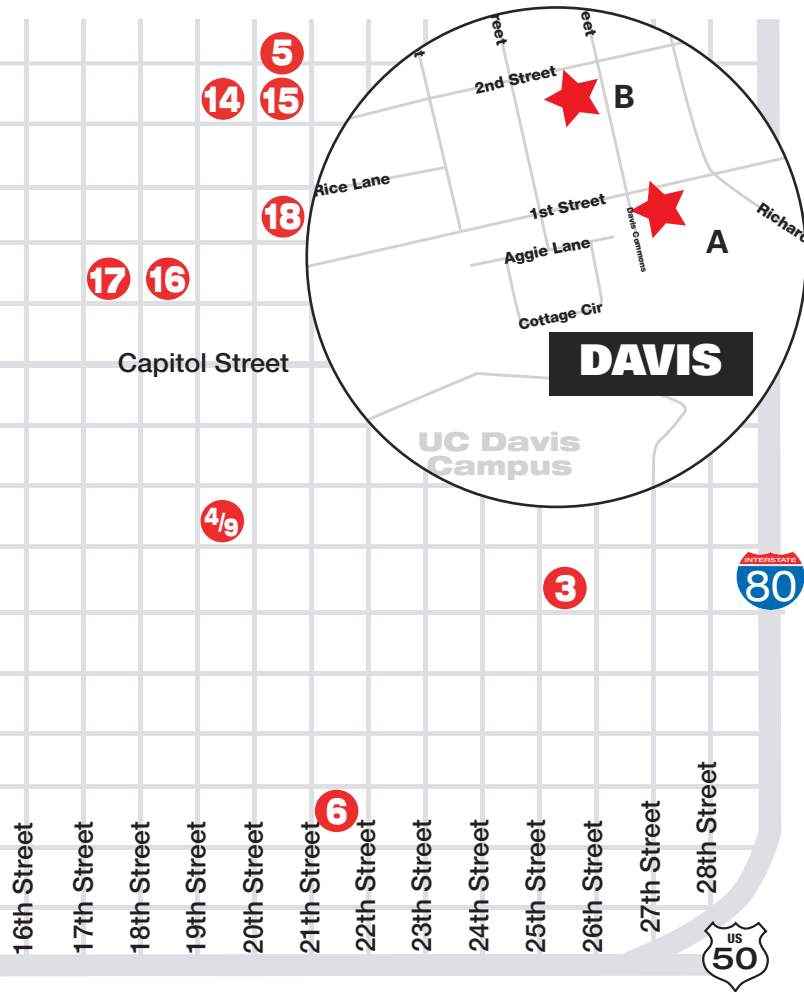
5
14 15
18
17 16
Capitol Street
4/9
3
6

eet
eet
t
2nd Street
B
Rice Lane
1st Street
Davis Commons
Richard
A
Aggie Lane
Cottage Cir
DAVIS
UC Davis Campus

INTERSTATE
80

16th Street
17th Street
18th Street
19th Street
20th Street
21th Street
22th Street
23th Street
24th Street
25th Street
26th Street
27th Street
28th Street

US
50